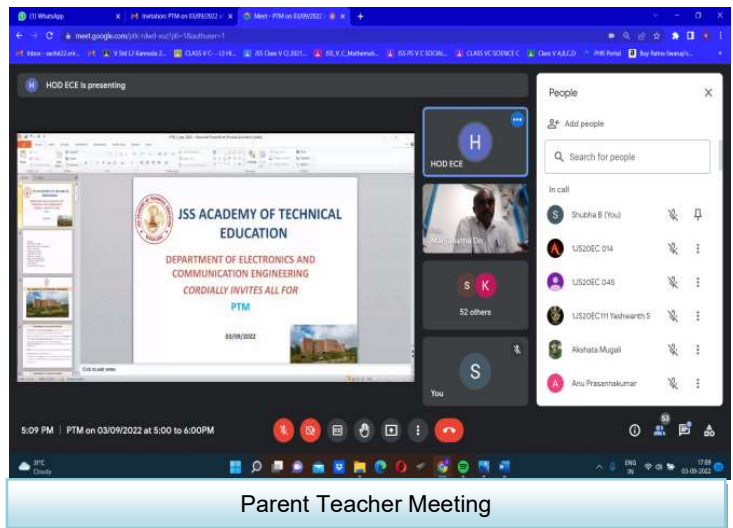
(1) WhatsApp | Invitation: PTM on 03/09/2022 | Meet - PTM on 03/09/2022

meet.google.com/ptk-nbwd-vuz?pli=1&authuser=1

HOD ECE is presenting

JSS ACADEMY OF TECHNICAL EDUCATION

DEPARTMENT OF ELECTRONICS AND COMMUNICATION ENGINEERING

CORDIALLY INVITES ALL FOR

PTM

03/09/2022

Click to add notes

H

HOD ECE

Manjunatha Dn

S K

52 others

S

You

People

Add people

Search for people

In call

Shubha B (You)

1JS20EC 014

1JS20EC 045

1JS20EC111 Yashwanth S

Akshata Mugali

Anu Prasannakumar

5:09 PM | PTM on 03/09/2022 at 5:00 to 6:00PM

53

31°C Cloudy

ENG IN 17:09 03-09-2022

Parent Teacher Meeting